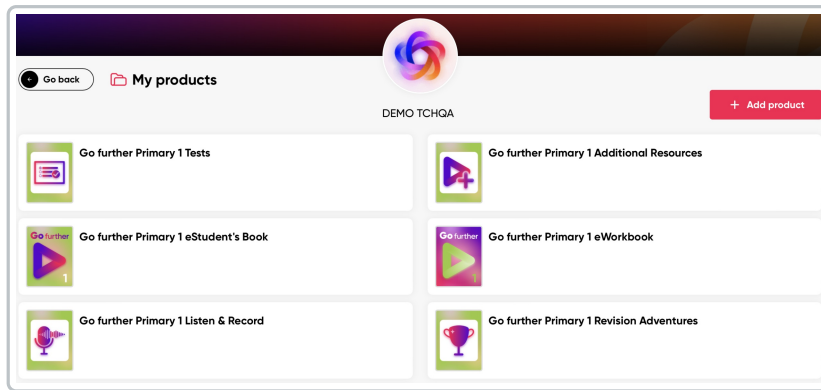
Go back

My products

DEMO TCHQA

+ Add product

Go further Primary 1 Tests

Go further Primary 1 Additional Resources

Go further
1

Go further Primary 1 eStudent's Book

Go further

Go further Primary 1 eWorkbook

Go further Primary 1 Listen & Record

Go further Primary 1 Revision Adventures